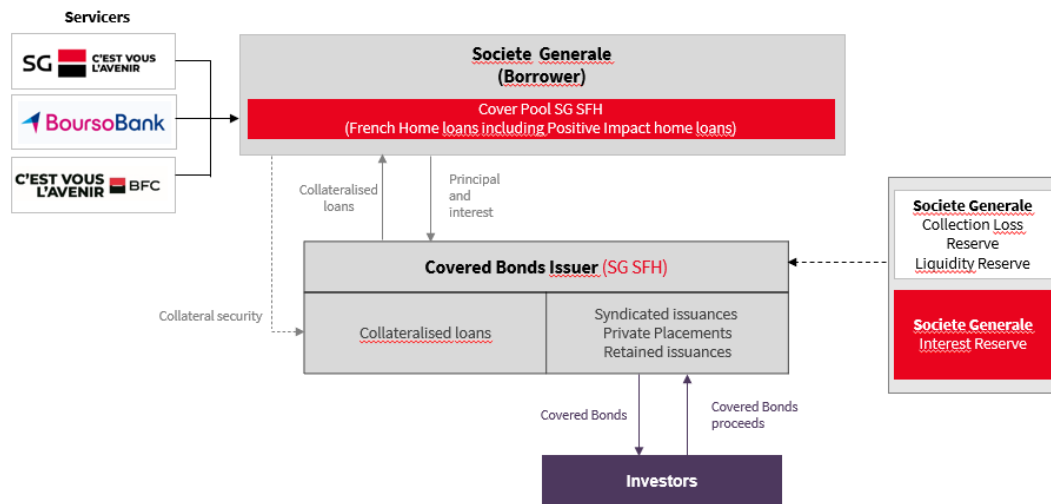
Servicers

SG C'EST VOUS L'AVENIR

BoursoBank

C'EST VOUS L'AVENIR BFC

Societe Generale
(Borrower)

Cover Pool SG SFH
(French Home loans including Positive Impact home loans)

Collateralised loans

Principal and interest

Societe Generale
Collection Loss Reserve
Liquidity Reserve

Covered Bonds Issuer (SG SFH)

Collateral security

Collateralised loans

Syndicated issuances
Private Placements
Retained issuances

Societe Generale
Interest Reserve

Covered Bonds

Covered Bonds proceeds

Investors